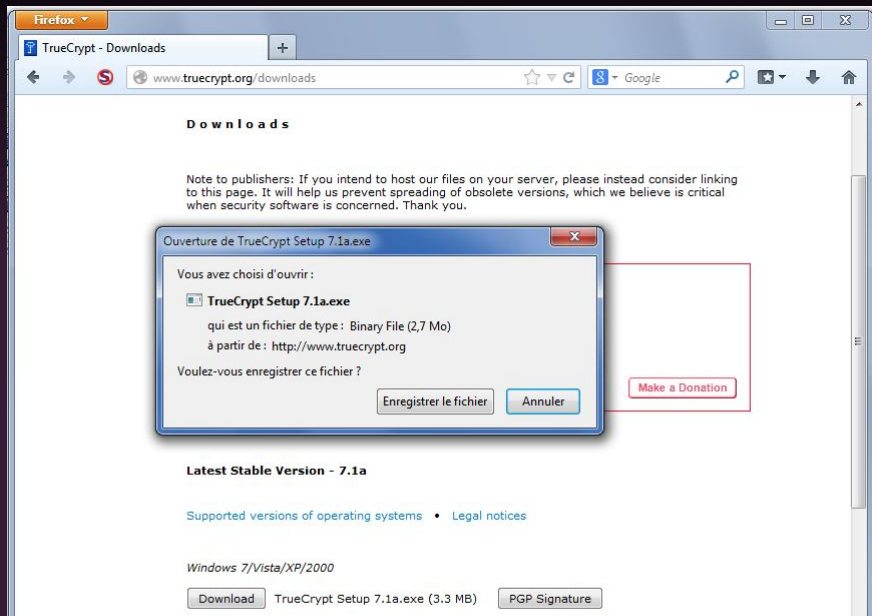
Firefox

TrueCrypt - Downloads

www.truecrypt.org/downloads

Google

Downloads

Note to publishers: If you intend to host our files on your server, please instead consider linking to this page. It will help us prevent spreading of obsolete versions, which we believe is critical when security software is concerned. Thank you.

Ouverture de TrueCrypt Setup 7.1a.exe

Vous avez choisi d'ouvrir :

TrueCrypt Setup 7.1a.exe

qui est un fichier de type : Binary File (2,7 Mo)

à partir de : http://www.truecrypt.org

Voulez-vous enregistrer ce fichier ?

Enregistrer le fichier

Annuler

Make a Donation

Latest Stable Version - 7.1a

Supported versions of operating systems • Legal notices

Windows 7/Vista/XP/2000

Download TrueCrypt Setup 7.1a.exe (3.3 MB) PGP Signature